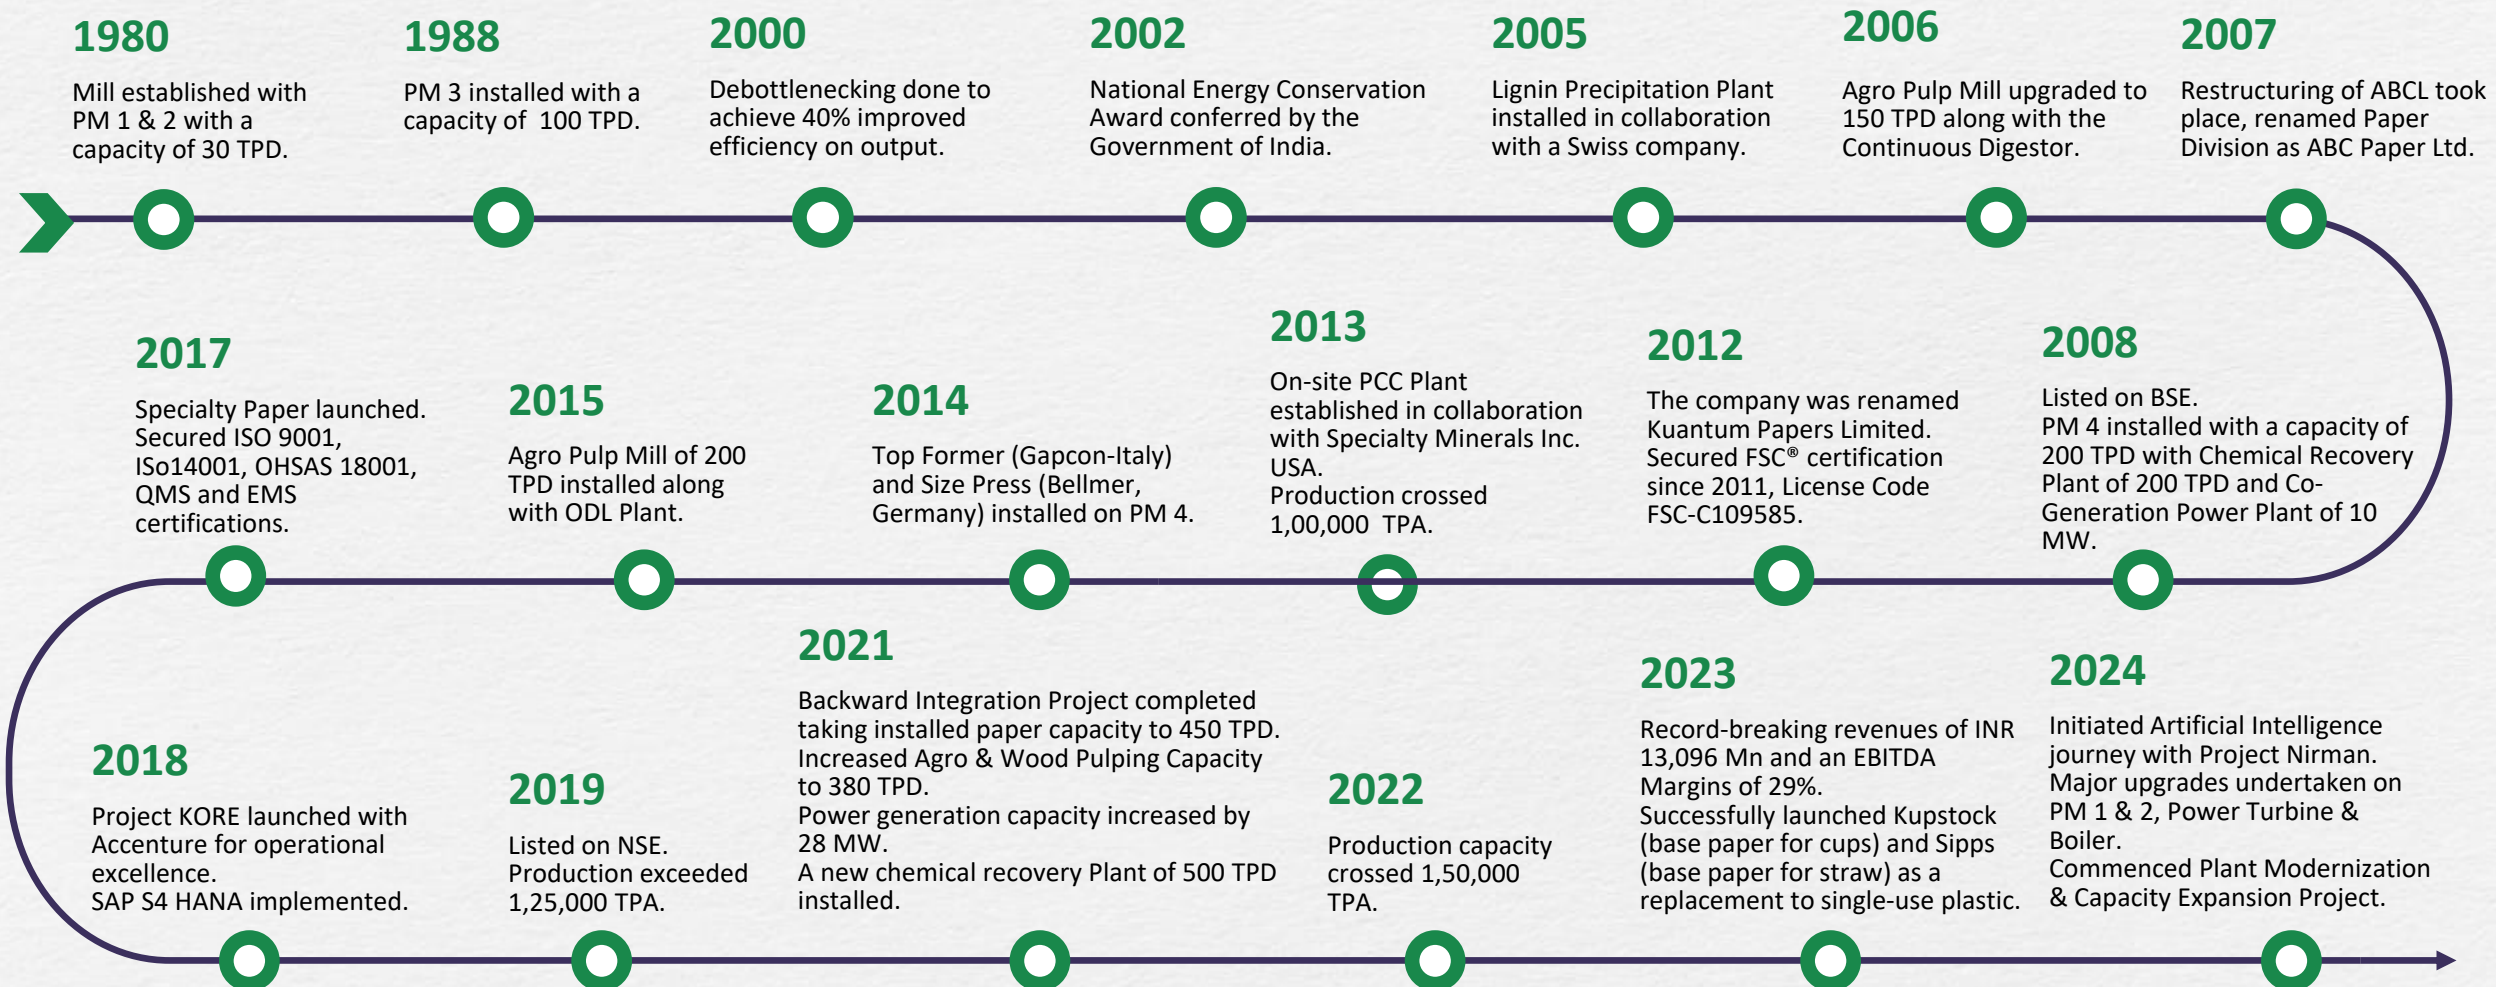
1980
Mill established with PM 1 & 2 with a capacity of 30 TPD.

1988
PM 3 installed with a capacity of 100 TPD.

2000
Debottlenecking done to achieve 40% improved efficiency on output.

2002
National Energy Conservation Award conferred by the Government of India.

2005
Lignin Precipitation Plant installed in collaboration with a Swiss company.

2006
Agro Pulp Mill upgraded to 150 TPD along with the Continuous Digestor.

2007
Restructuring of ABCL took place, renamed Paper Division as ABC Paper Ltd.

2017
Specialty Paper launched. Secured ISO 9001, ISo14001, OHSAS 18001, QMS and EMS certifications.

2015
Agro Pulp Mill of 200 TPD installed along with ODL Plant.

2014
Top Former (Gapcon-Italy) and Size Press (Bellmer, Germany) installed on PM 4.

2013
On-site PCC Plant established in collaboration with Specialty Minerals Inc. USA.
Production crossed 1,00,000 TPA.

2012
The company was renamed Kuantum Papers Limited.
Secured FSC® certification since 2011, License Code FSC-C109585.

2008
Listed on BSE.
PM 4 installed with a capacity of 200 TPD with Chemical Recovery Plant of 200 TPD and Co-Generation Power Plant of 10 MW.

2018
Project KORE launched with Accenture for operational excellence.
SAP S4 HANA implemented.

2019
Listed on NSE.
Production exceeded 1,25,000 TPA.

2021
Backward Integration Project completed taking installed paper capacity to 450 TPD.
Increased Agro & Wood Pulping Capacity to 380 TPD.
Power generation capacity increased by 28 MW.
A new chemical recovery Plant of 500 TPD installed.

2022
Production capacity crossed 1,50,000 TPA.

2023
Record-breaking revenues of INR 13,096 Mn and an EBITDA Margins of 29%.
Successfully launched Kupstock (base paper for cups) and Sipps (base paper for straw) as a replacement to single-use plastic.

2024
Initiated Artificial Intelligence journey with Project Nirman.
Major upgrades undertaken on PM 1 & 2, Power Turbine & Boiler.
Commenced Plant Modernization & Capacity Expansion Project.